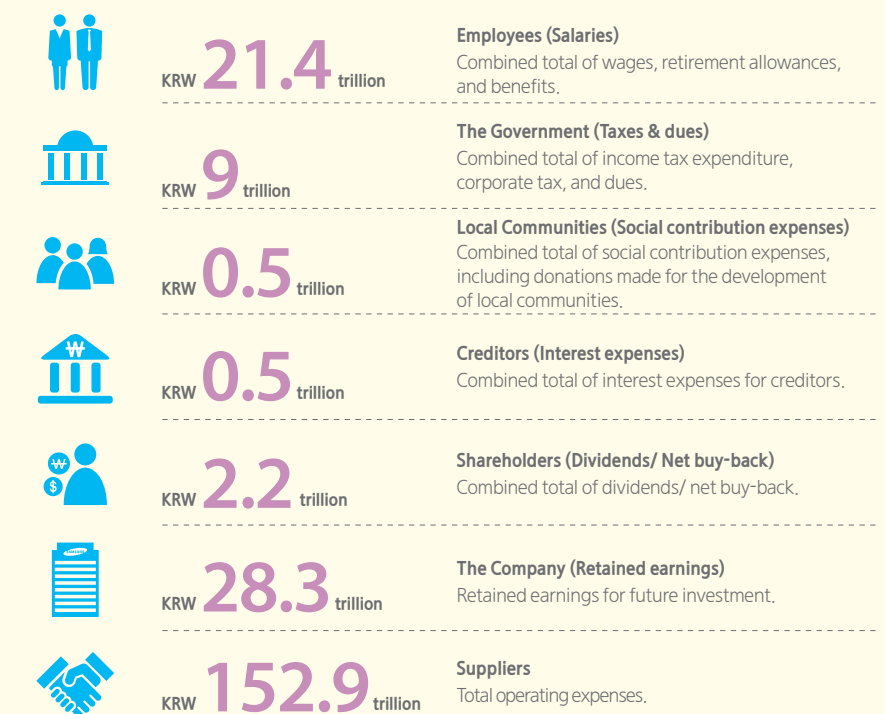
KRW 21.4 trillion

Employees (Salaries)
Combined total of wages, retirement allowances, and benefits.

KRW 9 trillion

The Government (Taxes & dues)
Combined total of income tax expenditure, corporate tax, and dues.

KRW 0.5 trillion

Local Communities (Social contribution expenses)
Combined total of social contribution expenses, including donations made for the development of local communities.

₩

KRW 0.5 trillion

Creditors (Interest expenses)
Combined total of interest expenses for creditors.

₩
$

KRW 2.2 trillion

Shareholders (Dividends/ Net buy-back)
Combined total of dividends/ net buy-back.

SAMSUNG

KRW 28.3 trillion

The Company (Retained earnings)
Retained earnings for future investment.

KRW 152.9 trillion

Suppliers
Total operating expenses.